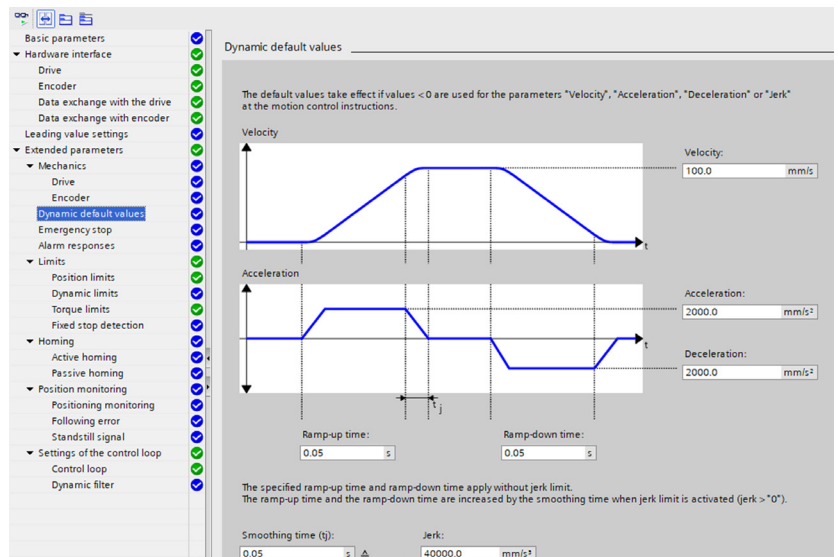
Basic parameters
Hardware interface
Drive
Encoder
Data exchange with the drive
Data exchange with encoder
Leading value settings
Extended parameters
Mechanics
Drive
Encoder
Dynamic default values
Emergency stop
Alarm responses
Limits
Position limits
Dynamic limits
Torque limits
Fixed stop detection
Homing
Active homing
Passive homing
Position monitoring
Positioning monitoring
Following error
Standstill signal
Settings of the control loop
Control loop
Dynamic filter

Dynamic default values

The default values take effect if values < 0 are used for the parameters "Velocity", "Acceleration", "Deceleration" or "Jerk" at the motion control instructions.

Velocity

t

Velocity:
100.0 mm/s

Acceleration

t

Acceleration:
2000.0 mm/s²

Deceleration:
2000.0 mm/s²

$t_j$

Ramp-up time:
0.05 s

Ramp-down time:
0.05 s

The specified ramp-up time and ramp-down time apply without jerk limit.
The ramp-up time and the ramp-down time are increased by the smoothing time when jerk limit is activated (jerk > "0").

Smoothing time (tj):
0.05 s

Jerk:
40000.0 mm/s³